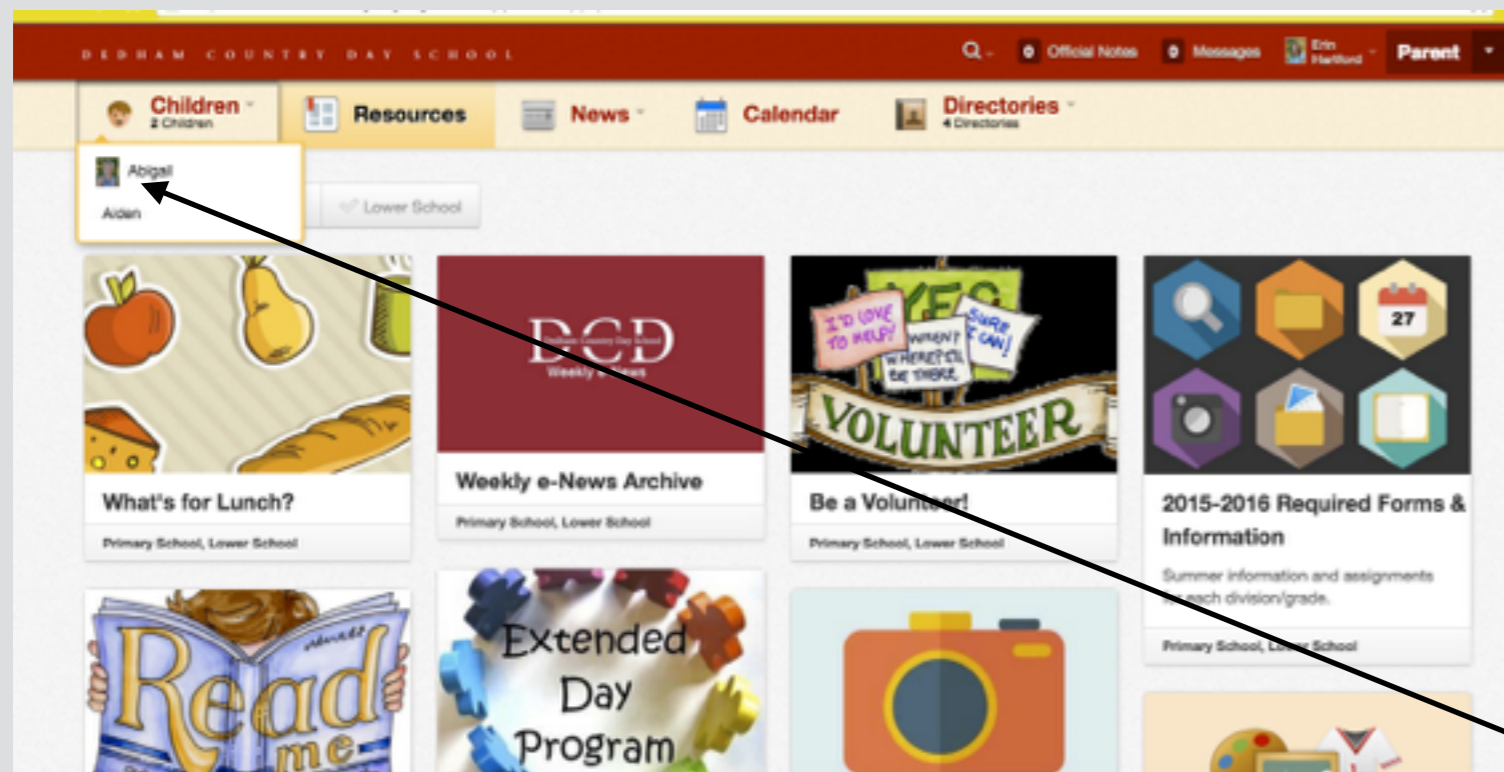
DEDHAM COUNTRY DAY SCHOOL

0 Official Notes 0 Messages Erin Hartford Parent

Children 2 Children
Resources
News
Calendar
Directories 4 Directories

Abigail
Aiden

Lower School

What's for Lunch?
Primary School, Lower School

DCD
Dedham Country Day School
Weekly e-News

Weekly e-News Archive
Primary School, Lower School

I'D LOVE TO HELP!
YES
WHEN? WHERE? I'LL BE THERE.
SURE I CAN!
VOLUNTEER

Be a Volunteer!
Primary School, Lower School

27

2015-2016 Required Forms & Information
Summer information and assignments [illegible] each division/grade.
Primary School, Lower School

Read me

Extended Day Program